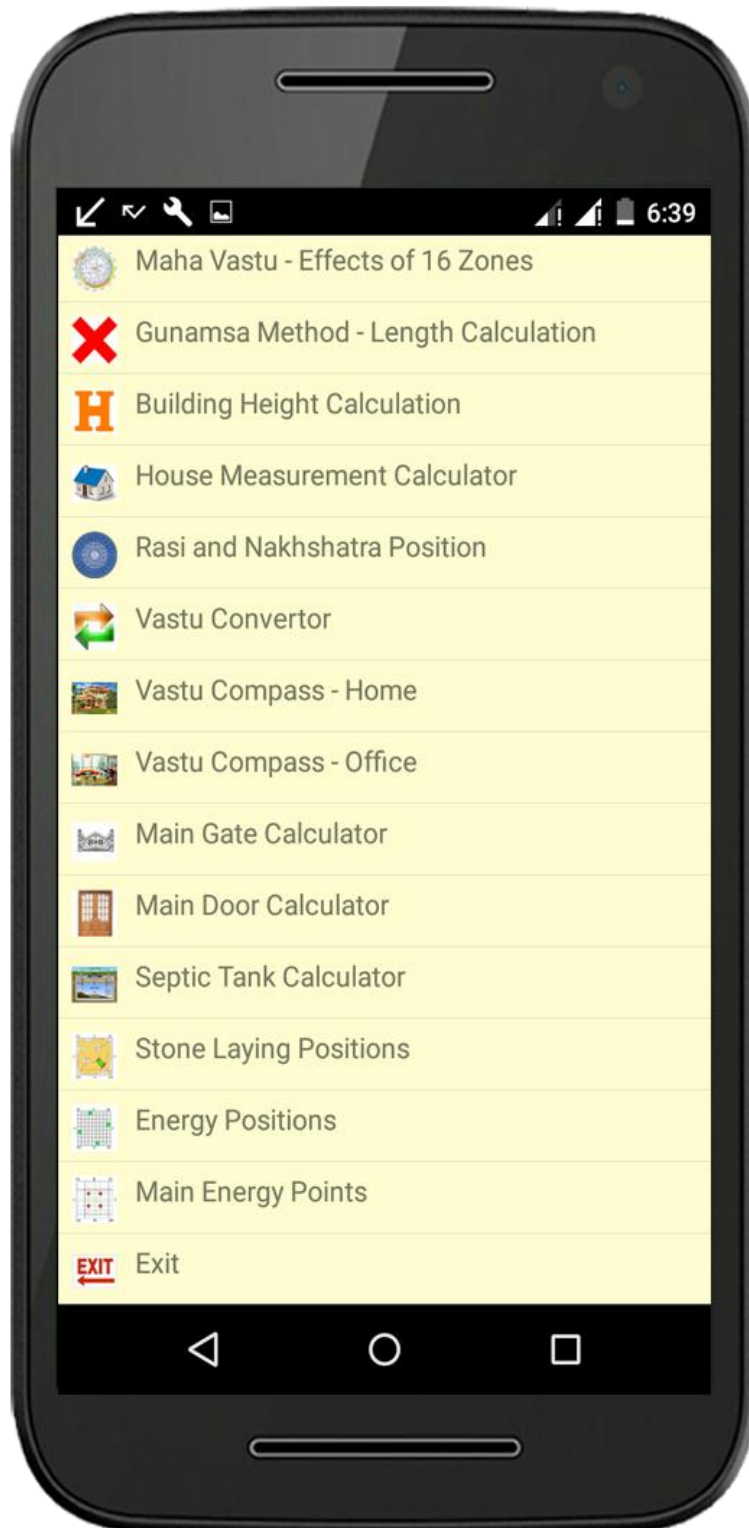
6:39

Maha Vastu - Effects of 16 Zones

Gunamsa Method - Length Calculation

H Building Height Calculation

House Measurement Calculator

Rasi and Nakhshatra Position

Vastu Convertor

Vastu Compass - Home

Vastu Compass - Office

Main Gate Calculator

Main Door Calculator

Septic Tank Calculator

Stone Laying Positions

Energy Positions

Main Energy Points

EXIT Exit